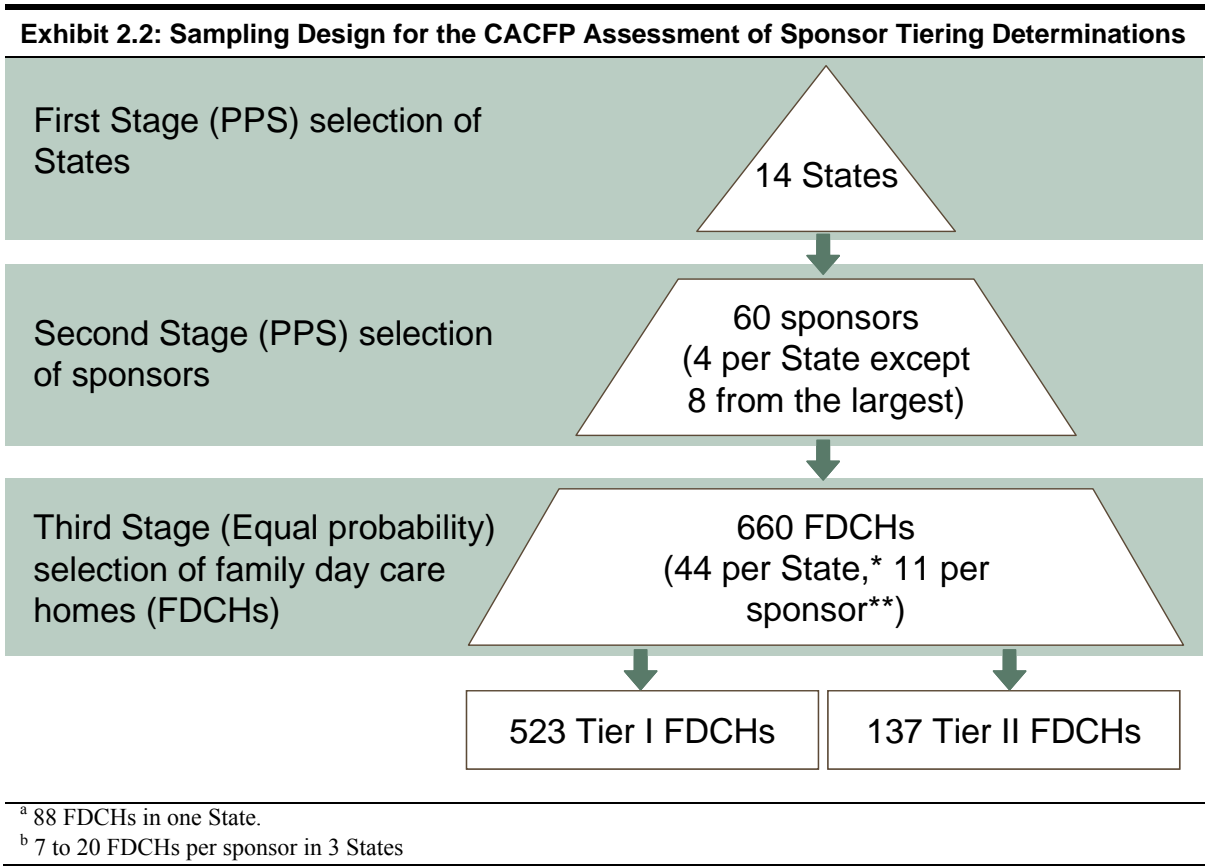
**Exhibit 2.2: Sampling Design for the CACFP Assessment of Sponsor Tiering Determinations**

First Stage (PPS) selection of States

14 States

Second Stage (PPS) selection of sponsors

60 sponsors (4 per State except 8 from the largest)

Third Stage (Equal probability) selection of family day care homes (FDCHs)

660 FDCHs (44 per State,* 11 per sponsor**)

523 Tier I FDCHs

137 Tier II FDCHs

$^a$ 88 FDCHs in one State.

$^b$ 7 to 20 FDCHs per sponsor in 3 States